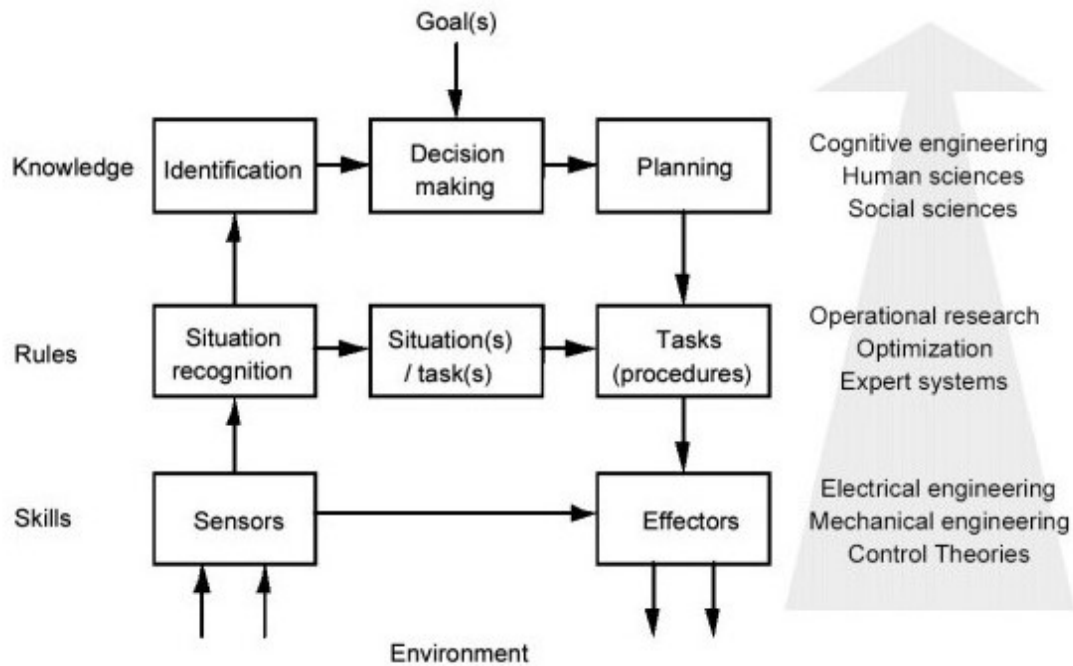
Goal(s)

Knowledge

Identification

Decision making

Planning

Cognitive engineering
Human sciences
Social sciences

Rules

Situation recognition

Situation(s) / task(s)

Tasks (procedures)

Operational research
Optimization
Expert systems

Skills

Sensors

Effectors

Electrical engineering
Mechanical engineering
Control Theories

Environment